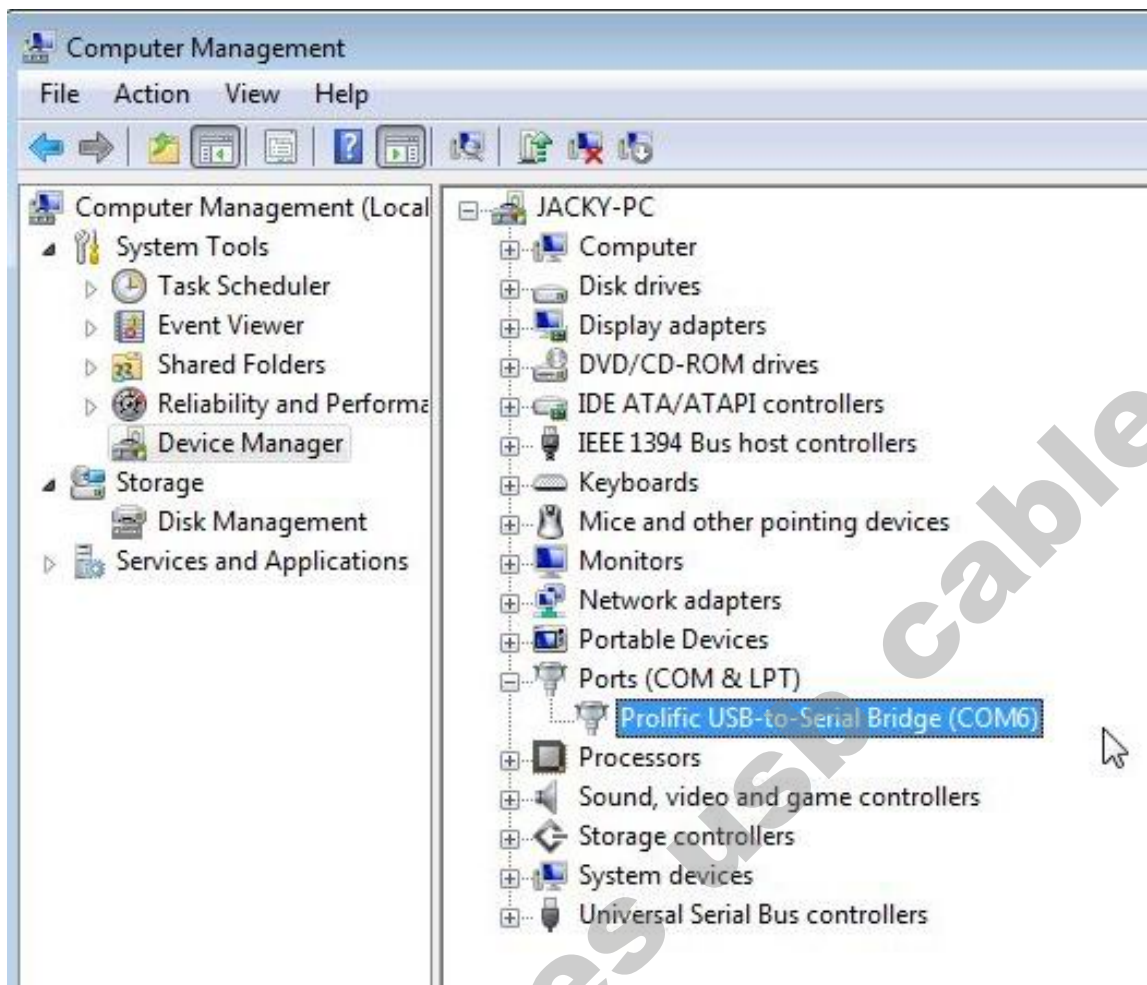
Computer Management

File Action View Help

Computer Management (Local
System Tools
Task Scheduler
Event Viewer
Shared Folders
Reliability and Performa
Device Manager
Storage
Disk Management
Services and Applications

JACKY-PC
Computer
Disk drives
Display adapters
DVD/CD-ROM drives
IDE ATA/ATAPI controllers
IEEE 1394 Bus host controllers
Keyboards
Mice and other pointing devices
Monitors
Network adapters
Portable Devices
Ports (COM & LPT)
Prolific USB-to-Serial Bridge (COM6)
Processors
Sound, video and game controllers
Storage controllers
System devices
Universal Serial Bus controllers

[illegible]es usb cable